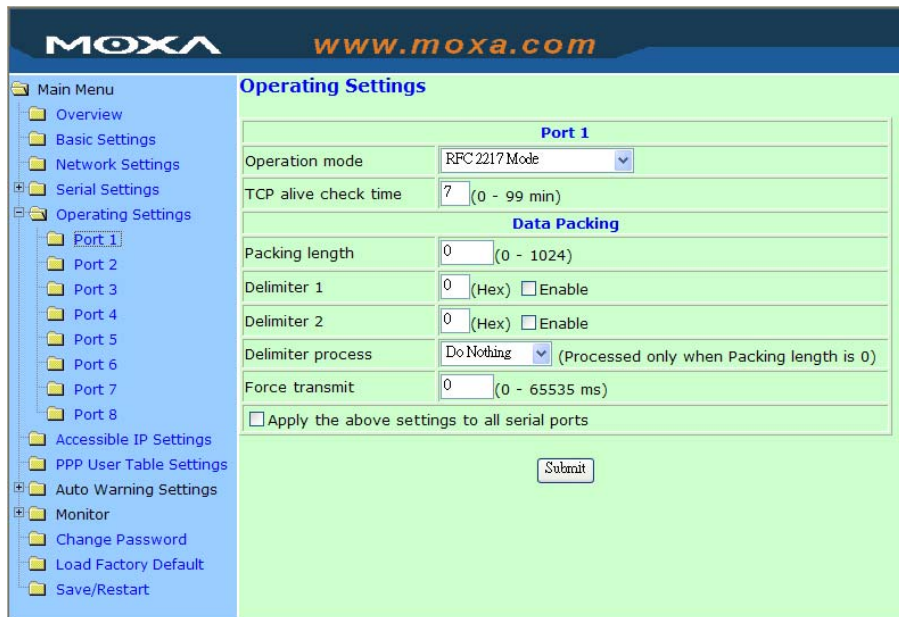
MOXA www.moxa.com

Main Menu
Overview
Basic Settings
Network Settings
Serial Settings
Operating Settings
Port 1
Port 2
Port 3
Port 4
Port 5
Port 6
Port 7
Port 8
Accessible IP Settings
PPP User Table Settings
Auto Warning Settings
Monitor
Change Password
Load Factory Default
Save/Restart

Operating Settings

| Port 1 | |
|---|---|
| Operation mode | RFC 2217 Mode |
| TCP alive check time | 7 (0 - 99 min) |
| Data Packing | |
| Packing length | 0 (0 - 1024) |
| Delimiter 1 | 0 (Hex) Enable |
| Delimiter 2 | 0 (Hex) Enable |
| Delimiter process | Do Nothing (Processed only when Packing length is 0) |
| Force transmit | 0 (0 - 65535 ms) |
| Apply the above settings to all serial ports | |

Submit